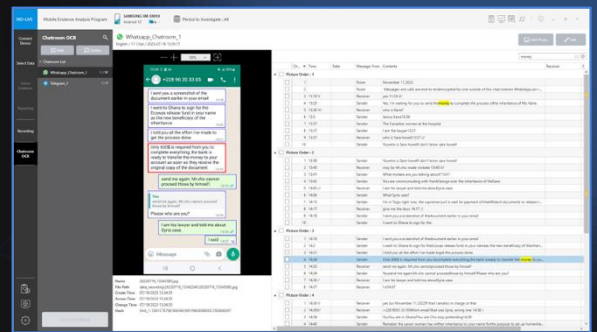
MD-LIVE

Mobile Evidence Analysis Program

SAMSUNG SM-G950
Android 9

Period to Investigate : All

Connect Device

Select Data

Data Extraction

Analysis

Reporting

Recording

Chatroom OCR

Chatroom OCR

Chatroom List

Whatsapp_Chatroom_1

Telegram_1

Whatsapp_Chatroom_1

+228 90 30 03 05

I sent you a screenshot of the document earlier in your email

I need to Shana to sign for the Ecowas release fund in your name as the new beneficiary of the inheritance

I will put all the effort I've made to get the process done

Only 500$ is required from you to complete everything, the bank is ready to transfer the money to your account as soon as they receive the original copy of the document

send me again. Mi cho cannot proceed those by himself

Please who are you?

I am his lawyer and told me about Ilyca case

I need

Message

No.

Date

Message From

Contents

Receiver

money

Picture Order : 4

Sender

November 17,2022

Receiver

Sender

Yes, I'm waiting for you to send money to complete the process ofthe inheritance of My Rose

Sender

Jesus bless you

Sender

Jesus Bard 92$$

Sender

The Ecowas...

Sender

I am the lawyer

Sender

Are you there

Picture Order : 5

Sender

Picture Order : 6

Sender

Sender

Sender

Sender

Sender

Picture Order : 4

Sender

Sender

I sent you a screenshot of thedocument earlier in your email

Sender

I will put all the effort i've made to get the process done

Sender

Only 500$ is required from you to complete everything the bank is ready to transfer the money to your

Sender

send me again. Mi cho cannotproceed those by himself

Sender

Please who are you?

Sender

I am his lawyer and told me about Ilyca case

Picture Order : 4

Receiver

yes but November 11,2022It am in charge of their

Receiver

Sender

Name

File Path

Create Time

Access Time

Change Time

Hash